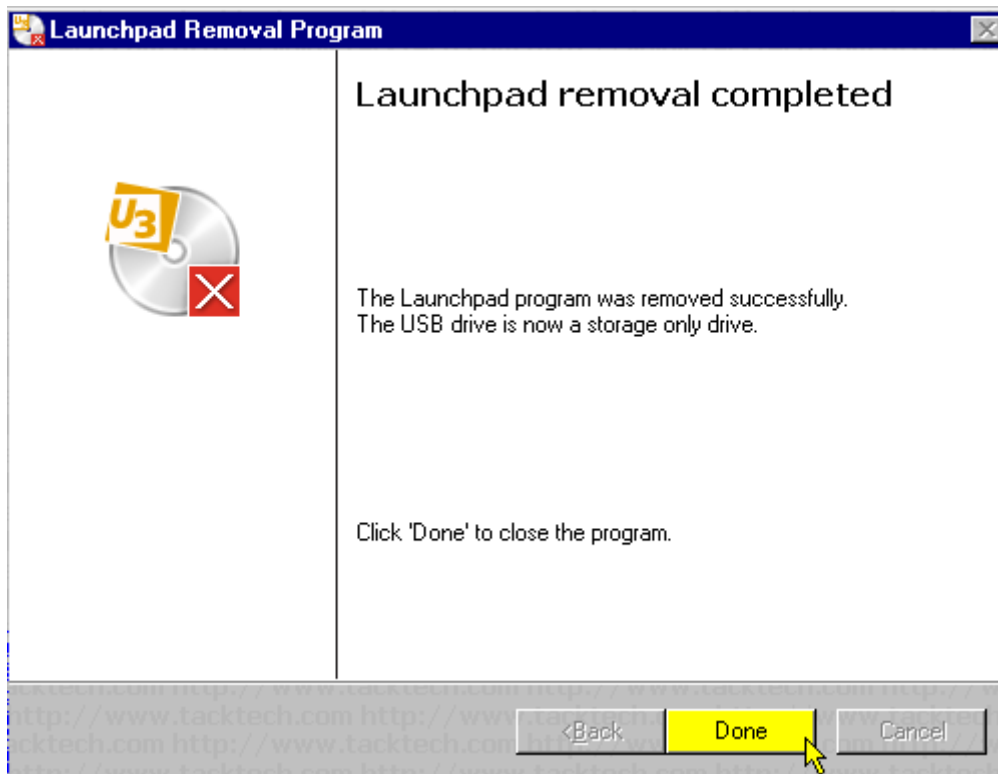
Launchpad Removal Program

U3

Launchpad removal completed

The Launchpad program was removed successfully.
The USB drive is now a storage only drive.

Click 'Done' to close the program.

ktech.com http://www.tacktech.com http://www.tacktech.com http://
http://www.tacktech.com http://www.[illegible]
ktech.com http://www.tacktech.com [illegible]

< Back

Done

Cancel